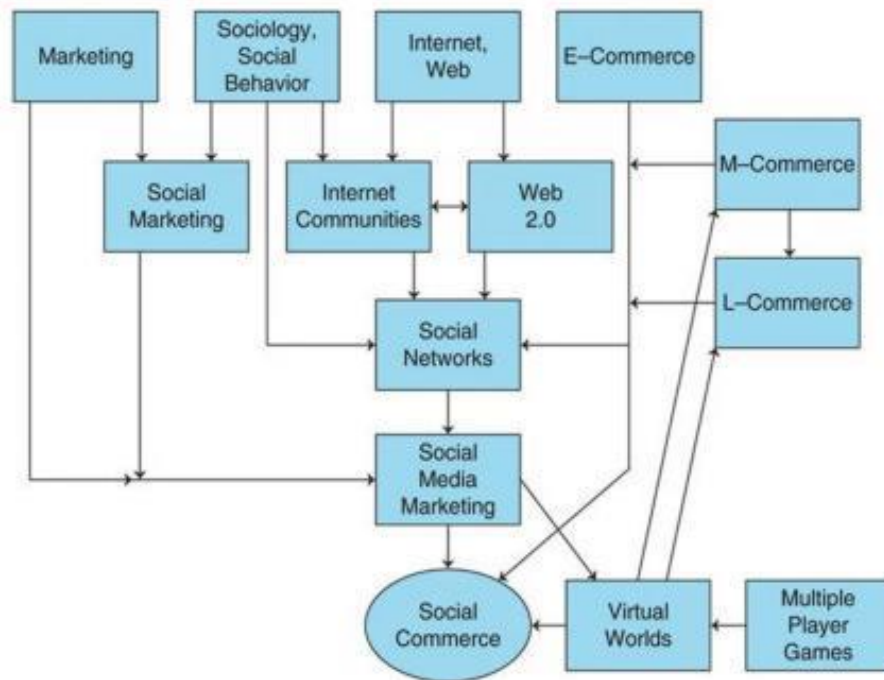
Marketing

Sociology, Social Behavior

Internet, Web

E–Commerce

Social Marketing

Internet Communities

Web 2.0

M–Commerce

L–Commerce

Social Networks

Social Media Marketing

Social Commerce

Virtual Worlds

Multiple Player Games